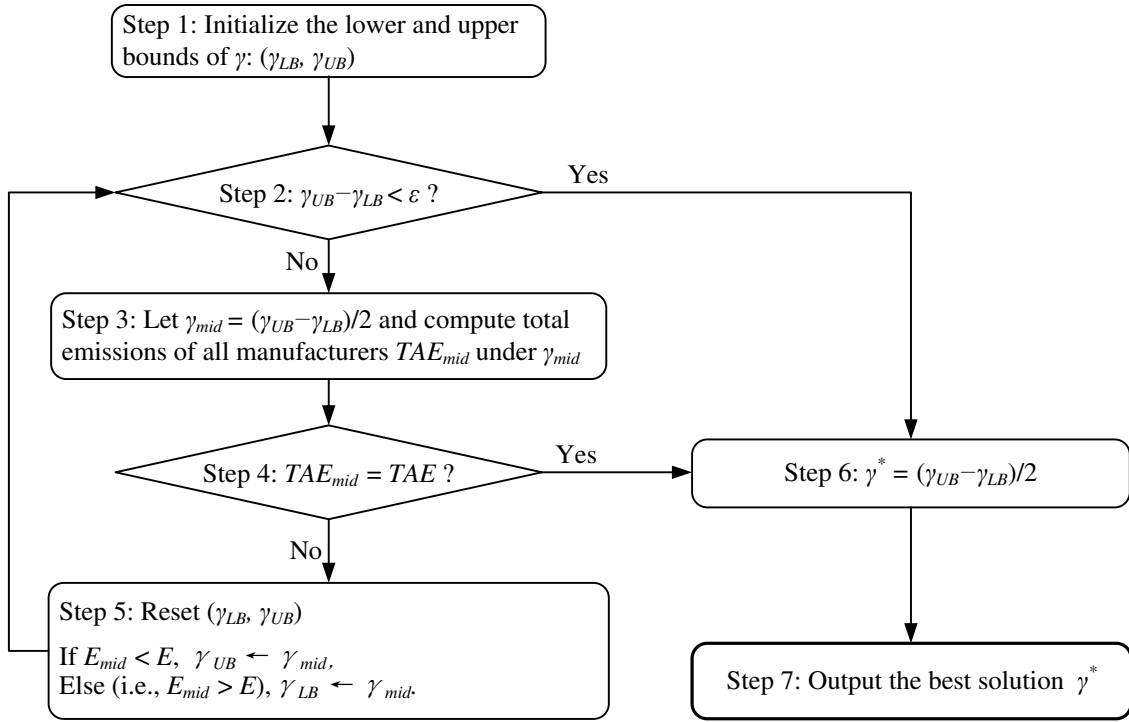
Step 1: Initialize the lower and upper bounds of $\gamma$: ($\gamma_{LB}$, $\gamma_{UB}$)

Step 2: $\gamma_{UB}-\gamma_{LB} < \varepsilon$ ?

Yes

No

Step 3: Let $\gamma_{mid} = (\gamma_{UB}-\gamma_{LB})/2$ and compute total emissions of all manufacturers $TAE_{mid}$ under $\gamma_{mid}$

Step 4: $TAE_{mid} = TAE$ ?

Yes

Step 6: $\gamma^* = (\gamma_{UB}-\gamma_{LB})/2$

No

Step 5: Reset ($\gamma_{LB}$, $\gamma_{UB}$)

If $E_{mid} < E$, $\gamma_{UB} \leftarrow \gamma_{mid}$,
Else (i.e., $E_{mid} > E$), $\gamma_{LB} \leftarrow \gamma_{mid}$.

Step 7: Output the best solution $\gamma^*$